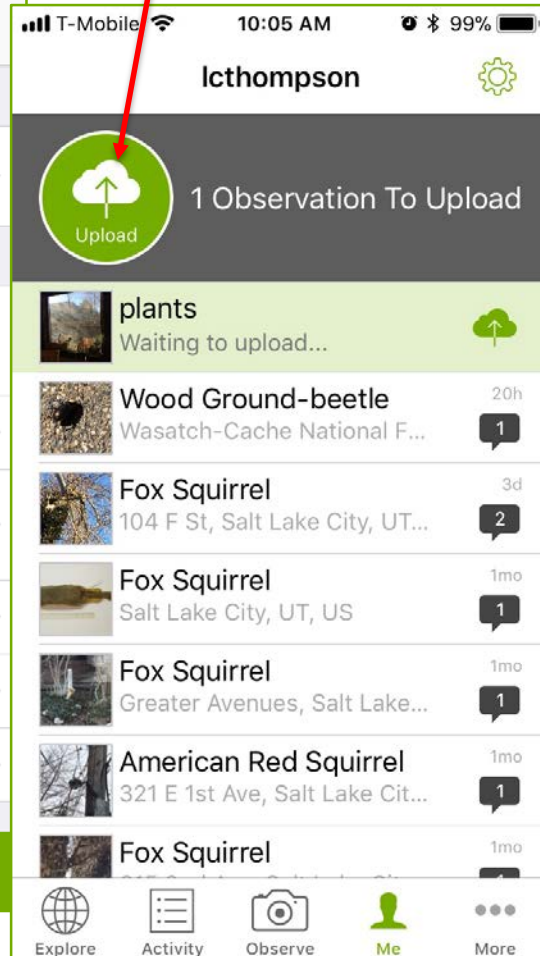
T-Mobile 10:05 AM 99%

lcthompson

Upload

1 Observation To Upload

plants
Waiting to upload...

Wood Ground-beetle
Wasatch-Cache National F...
20h
1

Fox Squirrel
104 F St, Salt Lake City, UT...
3d
2

Fox Squirrel
Salt Lake City, UT, US
1mo
1

Fox Squirrel
Greater Avenues, Salt Lake...
1mo
1

American Red Squirrel
321 E 1st Ave, Salt Lake Cit...
1mo
1

Fox Squirrel
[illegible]
1mo

Explore Activity Observe Me More